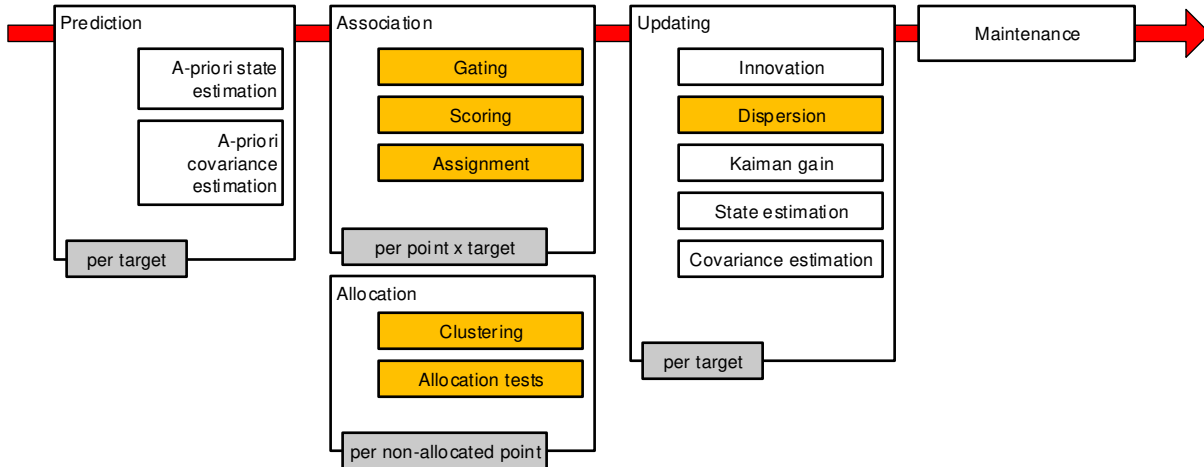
Prediction

A-priori state estimation

A-priori covariance estimation

per target

Association

Gating

Scoring

Assignment

per point x target

Allocation

Clustering

Allocation tests

per non-allocated point

Updating

Innovation

Dispersion

Kaiman gain

State estimation

Covariance estimation

per target

Maintenance